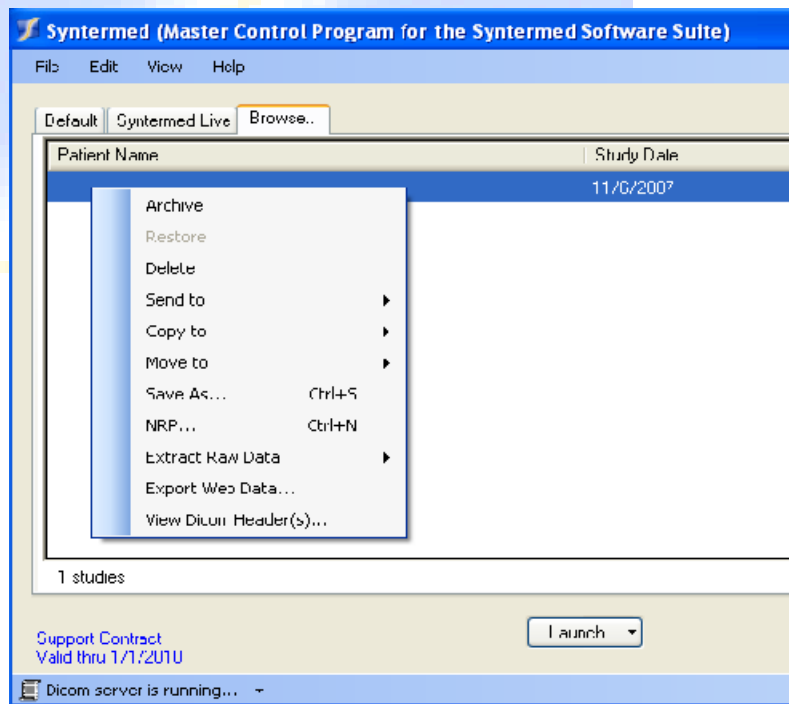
Syntermed (Master Control Program for the Syntermed Software Suite)

File Edit View Help

Default Syntermed Live Browse..

Patient Name Study Date

11/6/2007

Archive
Restore
Delete
Send to
Copy to
Move to
Save As... Ctrl+S
NRP... Ctrl+N
Extract Raw Data
Export Web Data...
View Dicom Header(s)...

1 studies

Support Contract
Valid thru 1/1/2010

Launch

Dicom server is running...